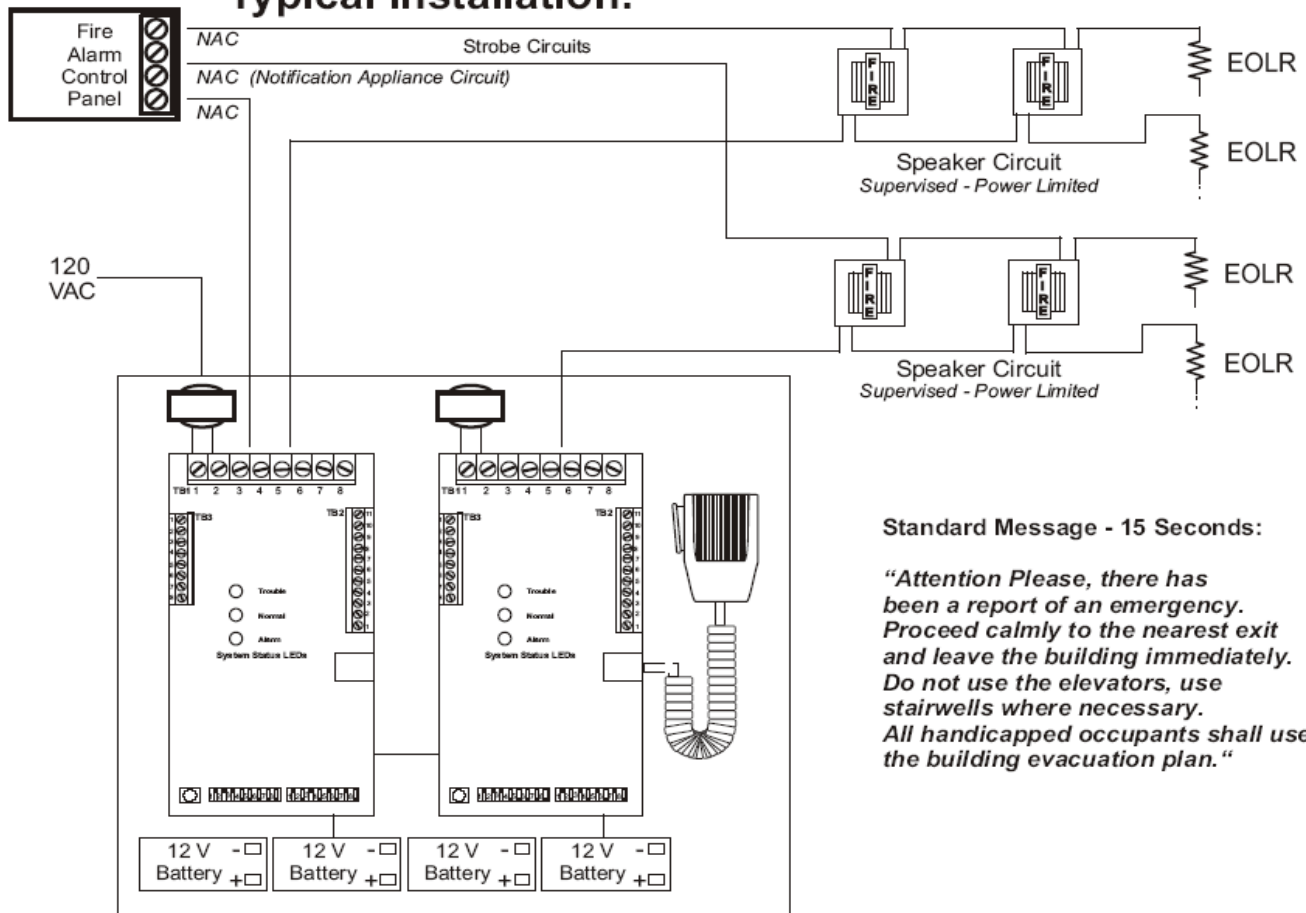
Typical Installation:

Fire Alarm Control Panel

NAC

Strobe Circuits

NAC (Notification Appliance Circuit)

NAC

FIRE

FIRE

EOLR

EOLR

Speaker Circuit
Supervised - Power Limited

FIRE

FIRE

EOLR

EOLR

Speaker Circuit
Supervised - Power Limited

120 VAC

TB1 1 2 3 4 5 6 7 8

TB3

TB2

Trouble

Normal

Alarm

System Status LEDs

TB1 1 2 3 4 5 6 7 8

TB3

TB2

Trouble

Normal

Alarm

System Status LEDs

Standard Message - 15 Seconds:

"Attention Please, there has been a report of an emergency. Proceed calmly to the nearest exit and leave the building immediately. Do not use the elevators, use stairwells where necessary. All handicapped occupants shall use the building evacuation plan."

12 V - Battery +

12 V - Battery +

12 V - Battery +

12 V - Battery +